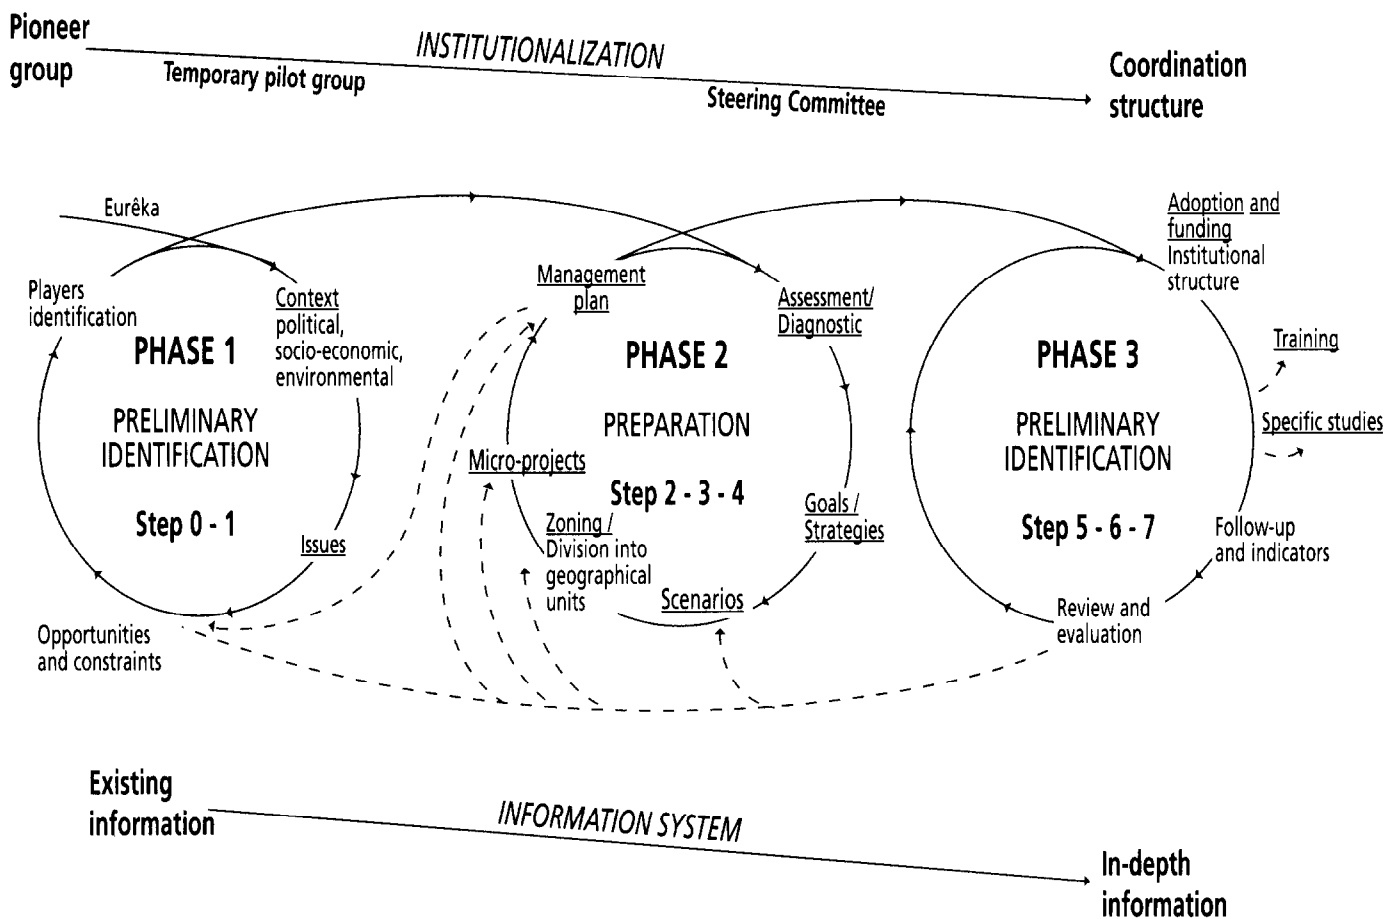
Pioneer group

INSTITUTIONALIZATION

Temporary pilot group

Steering Committee

Coordination structure

Eurêka

Players identification

Context political, socio-economic, environmental

PHASE 1

PRELIMINARY IDENTIFICATION

Step 0 - 1

Issues

Opportunities and constraints

Management plan

Assessment/ Diagnostic

PHASE 2

PREPARATION

Micro-projects

Step 2 - 3 - 4

Goals / Strategies

Zoning / Division into geographical units

Scenarios

Adoption and funding Institutional structure

PHASE 3

PRELIMINARY IDENTIFICATION

Step 5 - 6 - 7

Training

Specific studies

Follow-up and indicators

Review and evaluation

Existing information

INFORMATION SYSTEM

In-depth information